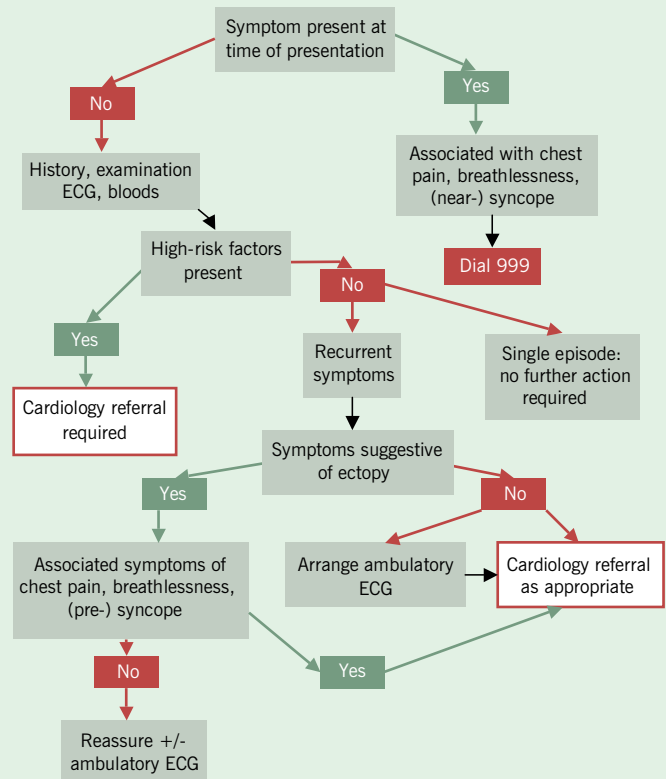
Symptom present at time of presentation

No

Yes

History, examination ECG, bloods

Associated with chest pain, breathlessness, (near-) syncope

Dial 999

High-risk factors present

No

Yes

Recurrent symptoms

Single episode: no further action required

Cardiology referral required

Symptoms suggestive of ectopy

Yes

No

Associated symptoms of chest pain, breathlessness, (pre-) syncope

Arrange ambulatory ECG

Cardiology referral as appropriate

No

Yes

Reassure +/- ambulatory ECG